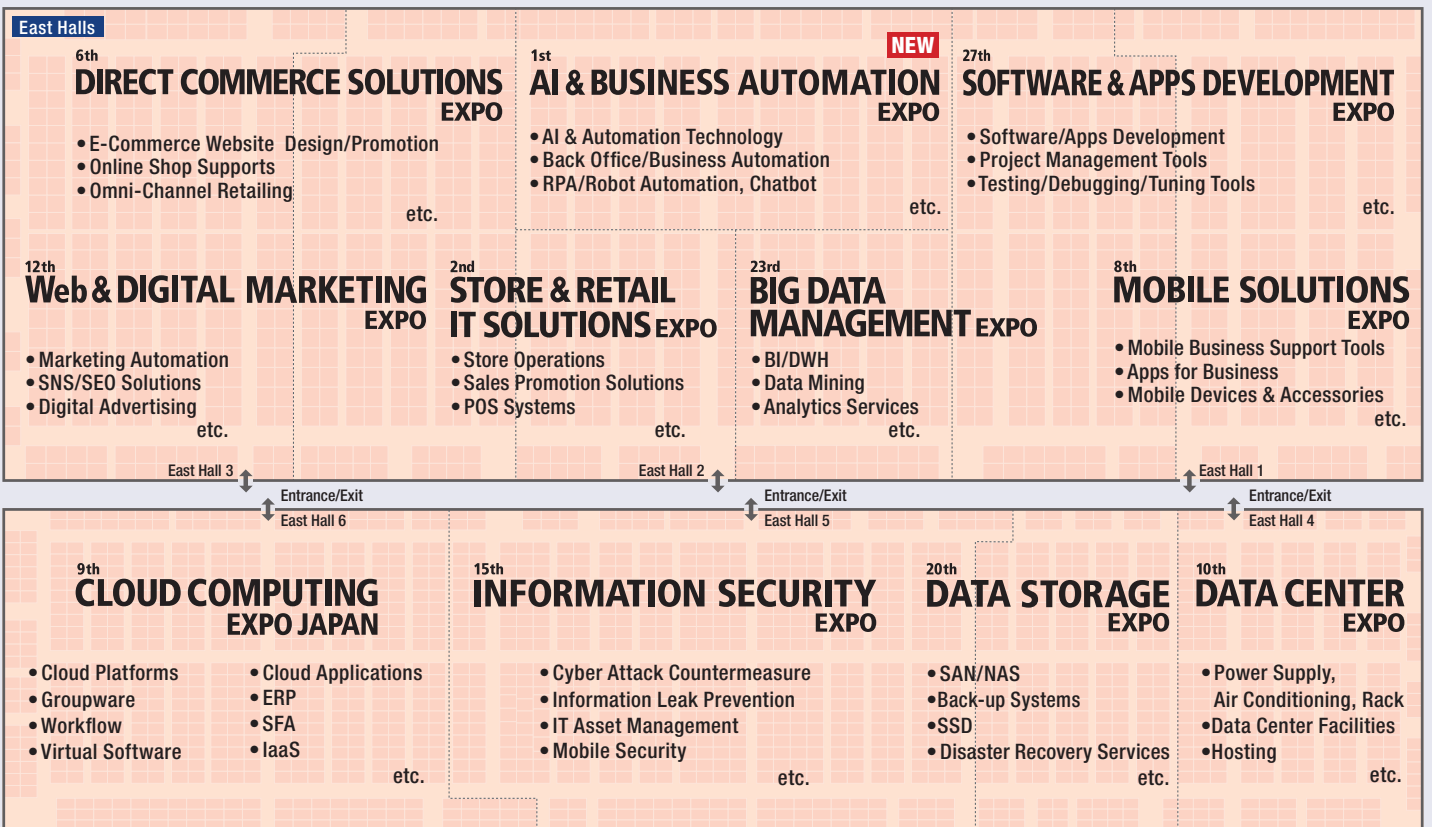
East Halls

6th
DIRECT COMMERCE SOLUTIONS EXPO
• E-Commerce Website Design/Promotion
• Online Shop Supports
• Omni-Channel Retailing
etc.

NEW
1st
AI & BUSINESS AUTOMATION EXPO
• AI & Automation Technology
• Back Office/Business Automation
• RPA/Robot Automation, Chatbot
etc.

27th
SOFTWARE & APPS DEVELOPMENT EXPO
• Software/Apps Development
• Project Management Tools
• Testing/Debugging/Tuning Tools
etc.

12th
Web & DIGITAL MARKETING EXPO
• Marketing Automation
• SNS/SEO Solutions
• Digital Advertising
etc.

2nd
STORE & RETAIL IT SOLUTIONS EXPO
• Store Operations
• Sales Promotion Solutions
• POS Systems
etc.

23rd
BIG DATA MANAGEMENT EXPO
• BI/DWH
• Data Mining
• Analytics Services
etc.

8th
MOBILE SOLUTIONS EXPO
• Mobile Business Support Tools
• Apps for Business
• Mobile Devices & Accessories
etc.

East Hall 3
East Hall 2
East Hall 1
Entrance/Exit
East Hall 6
Entrance/Exit
East Hall 5
Entrance/Exit
East Hall 4

9th
CLOUD COMPUTING EXPO JAPAN
• Cloud Platforms
• Groupware
• Workflow
• Virtual Software
• Cloud Applications
• ERP
• SFA
• IaaS
etc.

15th
INFORMATION SECURITY EXPO
• Cyber Attack Countermeasure
• Information Leak Prevention
• IT Asset Management
• Mobile Security
etc.

20th
DATA STORAGE EXPO
• SAN/NAS
• Back-up Systems
• SSD
• Disaster Recovery Services
etc.

10th
DATA CENTER EXPO
• Power Supply, Air Conditioning, Rack
• Data Center Facilities
• Hosting
etc.